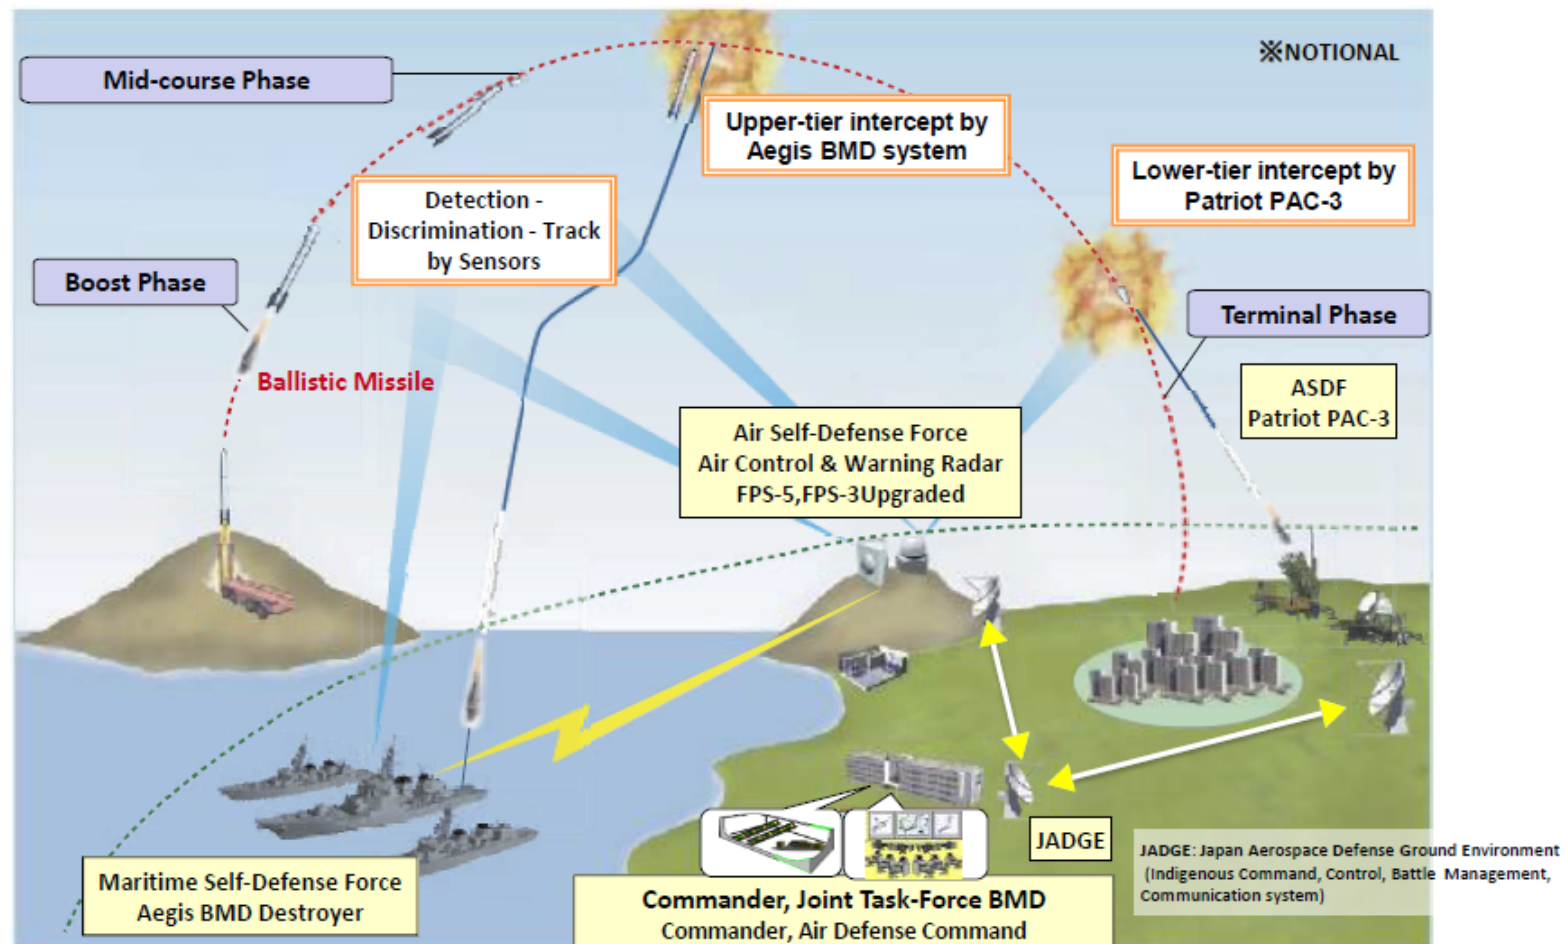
Mid-course Phase

※NOTIONAL

Upper-tier intercept by Aegis BMD system

Lower-tier intercept by Patriot PAC-3

Detection - Discrimination - Track by Sensors

Boost Phase

Terminal Phase

Ballistic Missile

ASDF Patriot PAC-3

Air Self-Defense Force
Air Control & Warning Radar
FPS-5,FPS-3Upgraded

JADGE

JADGE: Japan Aerospace Defense Ground Environment (Indigenous Command, Control, Battle Management, Communication system)

Maritime Self-Defense Force
Aegis BMD Destroyer

Commander, Joint Task-Force BMD
Commander, Air Defense Command